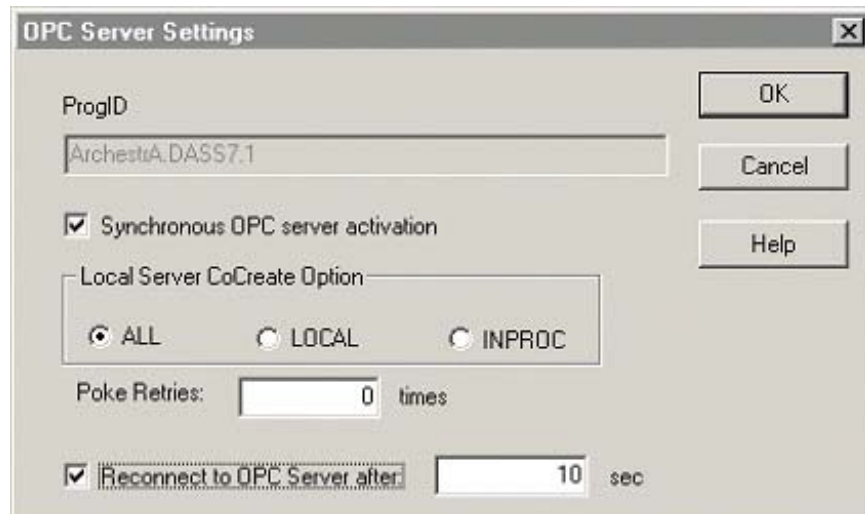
OPC Server Settings

ProgID

ArchestrA.DASS7.1

OK

Cancel

Help

Synchronous OPC server activation

Local Server CoCreate Option

ALL

LOCAL

INPROC

Poke Retries: 0 times

Reconnect to OPC Server after: 10 sec